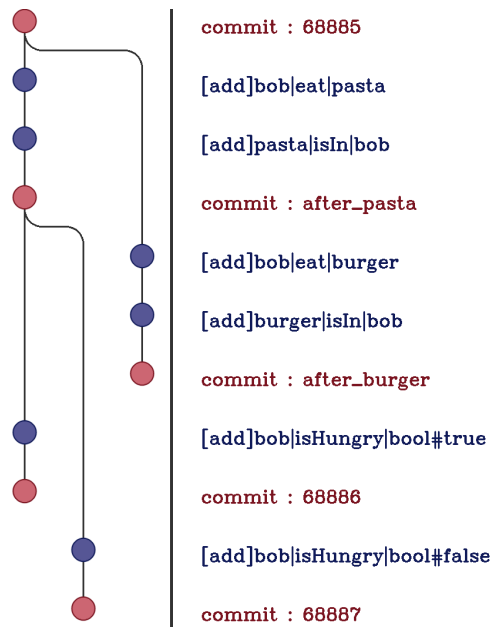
commit : 68885

[add]bob|eat|pasta

[add]pasta|isIn|bob

commit : after_pasta

[add]bob|eat|burger

[add]burger|isIn|bob

commit : after_burger

[add]bob|isHungry|bool#true

commit : 68886

[add]bob|isHungry|bool#false

commit : 68887